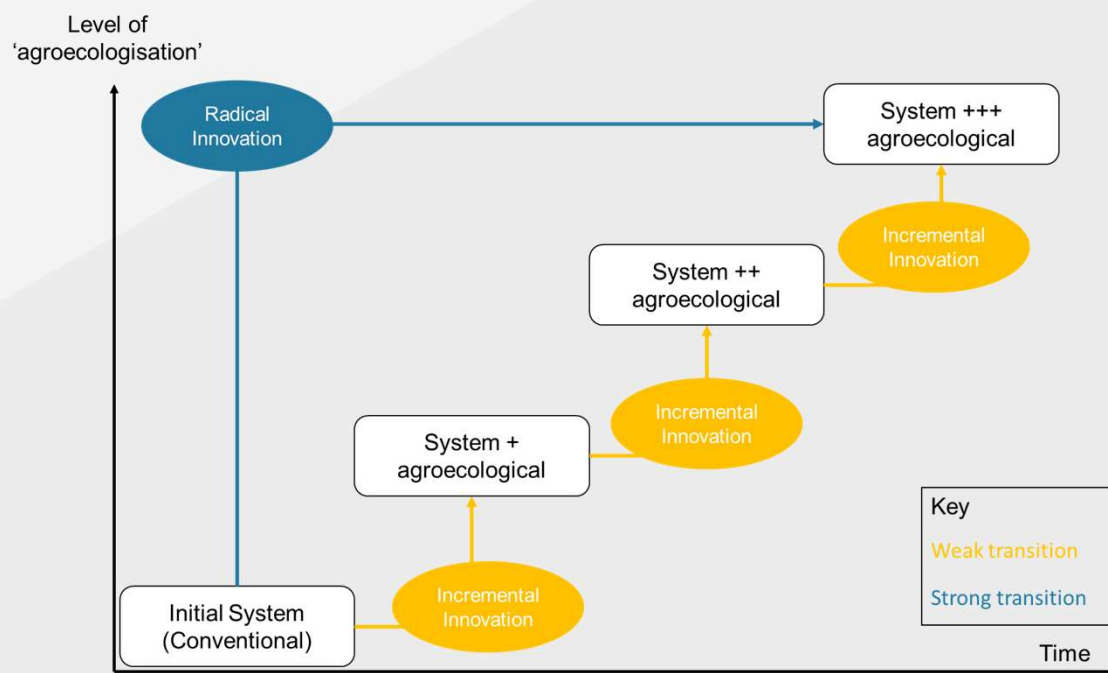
Level of
'agroecologisation'

Radical Innovation

System +++ agroecological

Incremental Innovation

System ++ agroecological

Incremental Innovation

System + agroecological

Key
Weak transition
Strong transition

Initial System (Conventional)

Incremental Innovation

Time